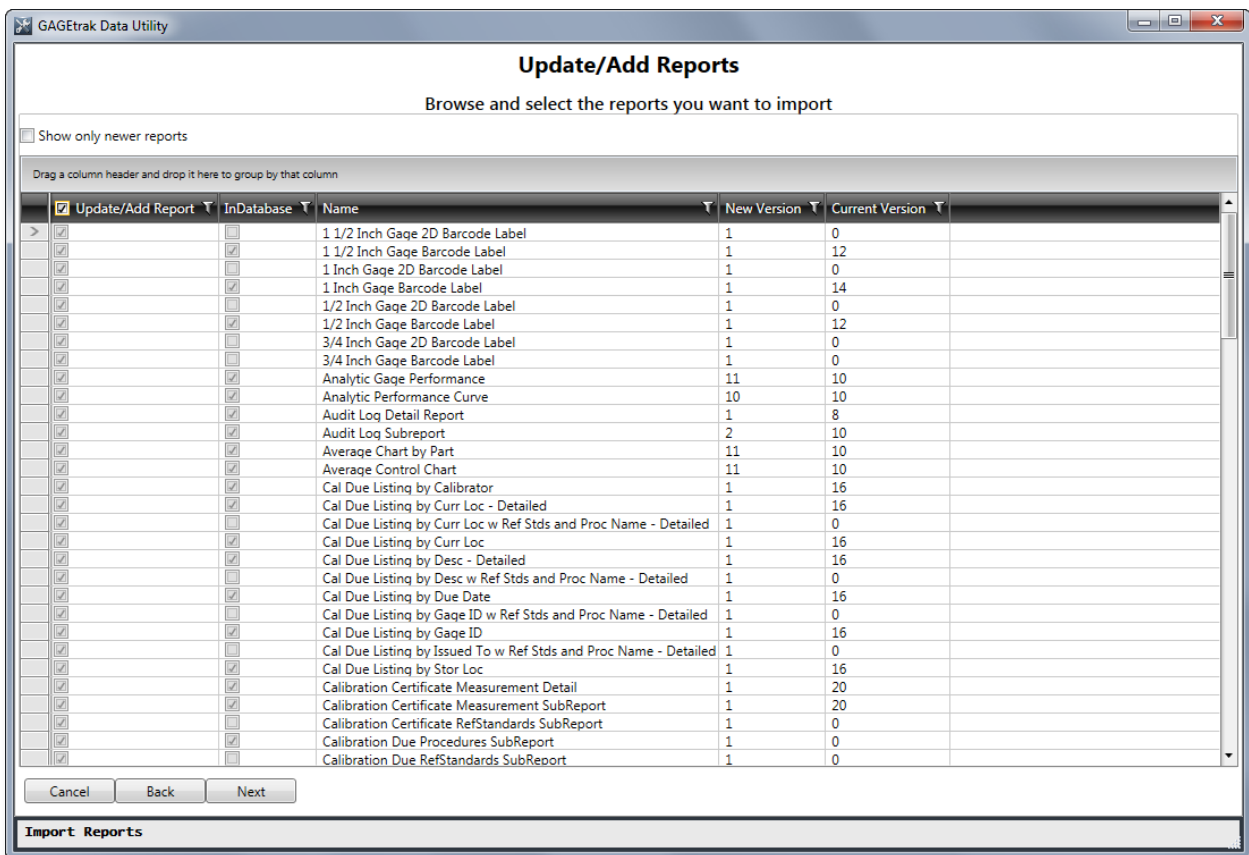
GAGEtrak Data Utility

Update/Add Reports

Browse and select the reports you want to import

Show only newer reports

Drag a column header and drop it here to group by that column

| Update/Add Report | InDatabase | Name | New Version | Current Version |
|---|---|---|---|---|
| | | 1 1/2 Inch Gage 2D Barcode Label | 1 | 0 |
| | | 1 1/2 Inch Gage Barcode Label | 1 | 12 |
| | | 1 Inch Gage 2D Barcode Label | 1 | 0 |
| | | 1 Inch Gage Barcode Label | 1 | 14 |
| | | 1/2 Inch Gage 2D Barcode Label | 1 | 0 |
| | | 1/2 Inch Gage Barcode Label | 1 | 12 |
| | | 3/4 Inch Gage 2D Barcode Label | 1 | 0 |
| | | 3/4 Inch Gage Barcode Label | 1 | 0 |
| | | Analytic Gage Performance | 11 | 10 |
| | | Analytic Performance Curve | 10 | 10 |
| | | Audit Log Detail Report | 1 | 8 |
| | | Audit Log Subreport | 2 | 10 |
| | | Average Chart by Part | 11 | 10 |
| | | Average Control Chart | 11 | 10 |
| | | Cal Due Listing by Calibrator | 1 | 16 |
| | | Cal Due Listing by Curr Loc - Detailed | 1 | 16 |
| | | Cal Due Listing by Curr Loc w Ref Stds and Proc Name - Detailed | 1 | 0 |
| | | Cal Due Listing by Curr Loc | 1 | 16 |
| | | Cal Due Listing by Desc - Detailed | 1 | 16 |
| | | Cal Due Listing by Desc w Ref Stds and Proc Name - Detailed | 1 | 0 |
| | | Cal Due Listing by Due Date | 1 | 16 |
| | | Cal Due Listing by Gage ID w Ref Stds and Proc Name - Detailed | 1 | 0 |
| | | Cal Due Listing by Gage ID | 1 | 16 |
| | | Cal Due Listing by Issued To w Ref Stds and Proc Name - Detailed | 1 | 0 |
| | | Cal Due Listing by Stor Loc | 1 | 16 |
| | | Calibration Certificate Measurement Detail | 1 | 20 |
| | | Calibration Certificate Measurement SubReport | 1 | 20 |
| | | Calibration Certificate RefStandards SubReport | 1 | 0 |
| | | Calibration Due Procedures SubReport | 1 | 0 |
| | | Calibration Due RefStandards SubReport | 1 | 0 |

Cancel Back Next

Import Reports